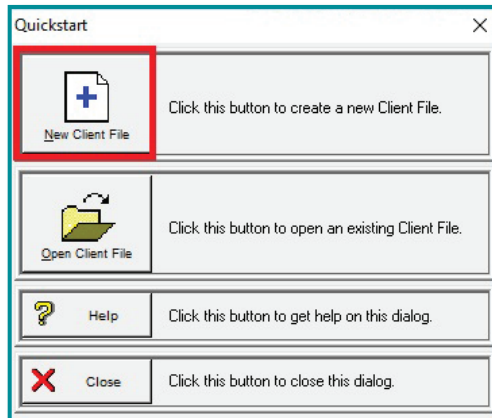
Quickstart

X

New Client File

Click this button to create a new Client File.

Open Client File

Click this button to open an existing Client File.

Help

Click this button to get help on this dialog.

Close

Click this button to close this dialog.